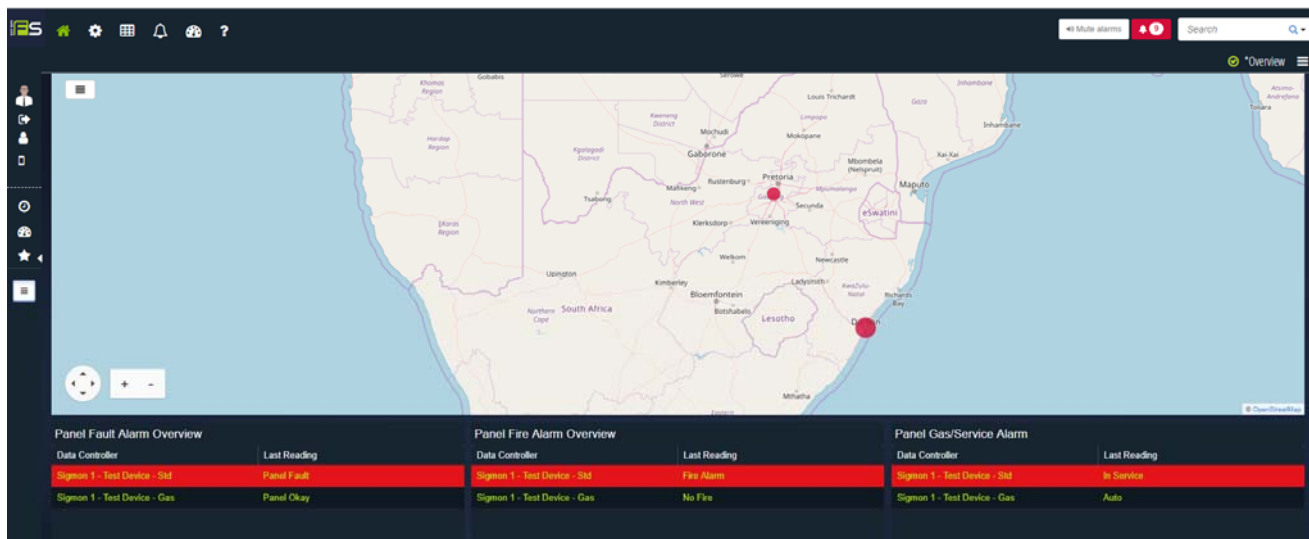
FS ?

Mute alarms 9 Search

*Overview

Khomas Region Gobabis Serowe Louis Trichardt Inhambane Gaza Hardap Region Kweneng District Limpopo Mochudi Mokopane Inhambane Tofara Kgalagadi District Gaborone Mbombela (Nelspruit) Xai-Xai Mafikeng Rustenburg Pretoria Maputo Tsabong North West Mpumalanga Secunda eSwatini Klerksdorp Vereeniging ǁKaras Region Welkom Newcastle Upington Kimberley Ladysmith KwaZulu-Natal Bloemfontein Richards Bay Northern Cape South Africa Botshabelo Lesotho Mthatha Eastern © OpenStreetMap

+ -

Panel Fault Alarm Overview
| Data Controller | Last Reading |
|---|---|
| Sigmon 1 - Test Device - Std | Panel Fault |
| Sigmon 1 - Test Device - Gas | Panel Okay |

Panel Fire Alarm Overview
| Data Controller | Last Reading |
|---|---|
| Sigmon 1 - Test Device - Std | Fire Alarm |
| Sigmon 1 - Test Device - Gas | No Fire |

Panel Gas/Service Alarm
| Data Controller | Last Reading |
|---|---|
| Sigmon 1 - Test Device - Std | In Service |
| Sigmon 1 - Test Device - Gas | Auto |